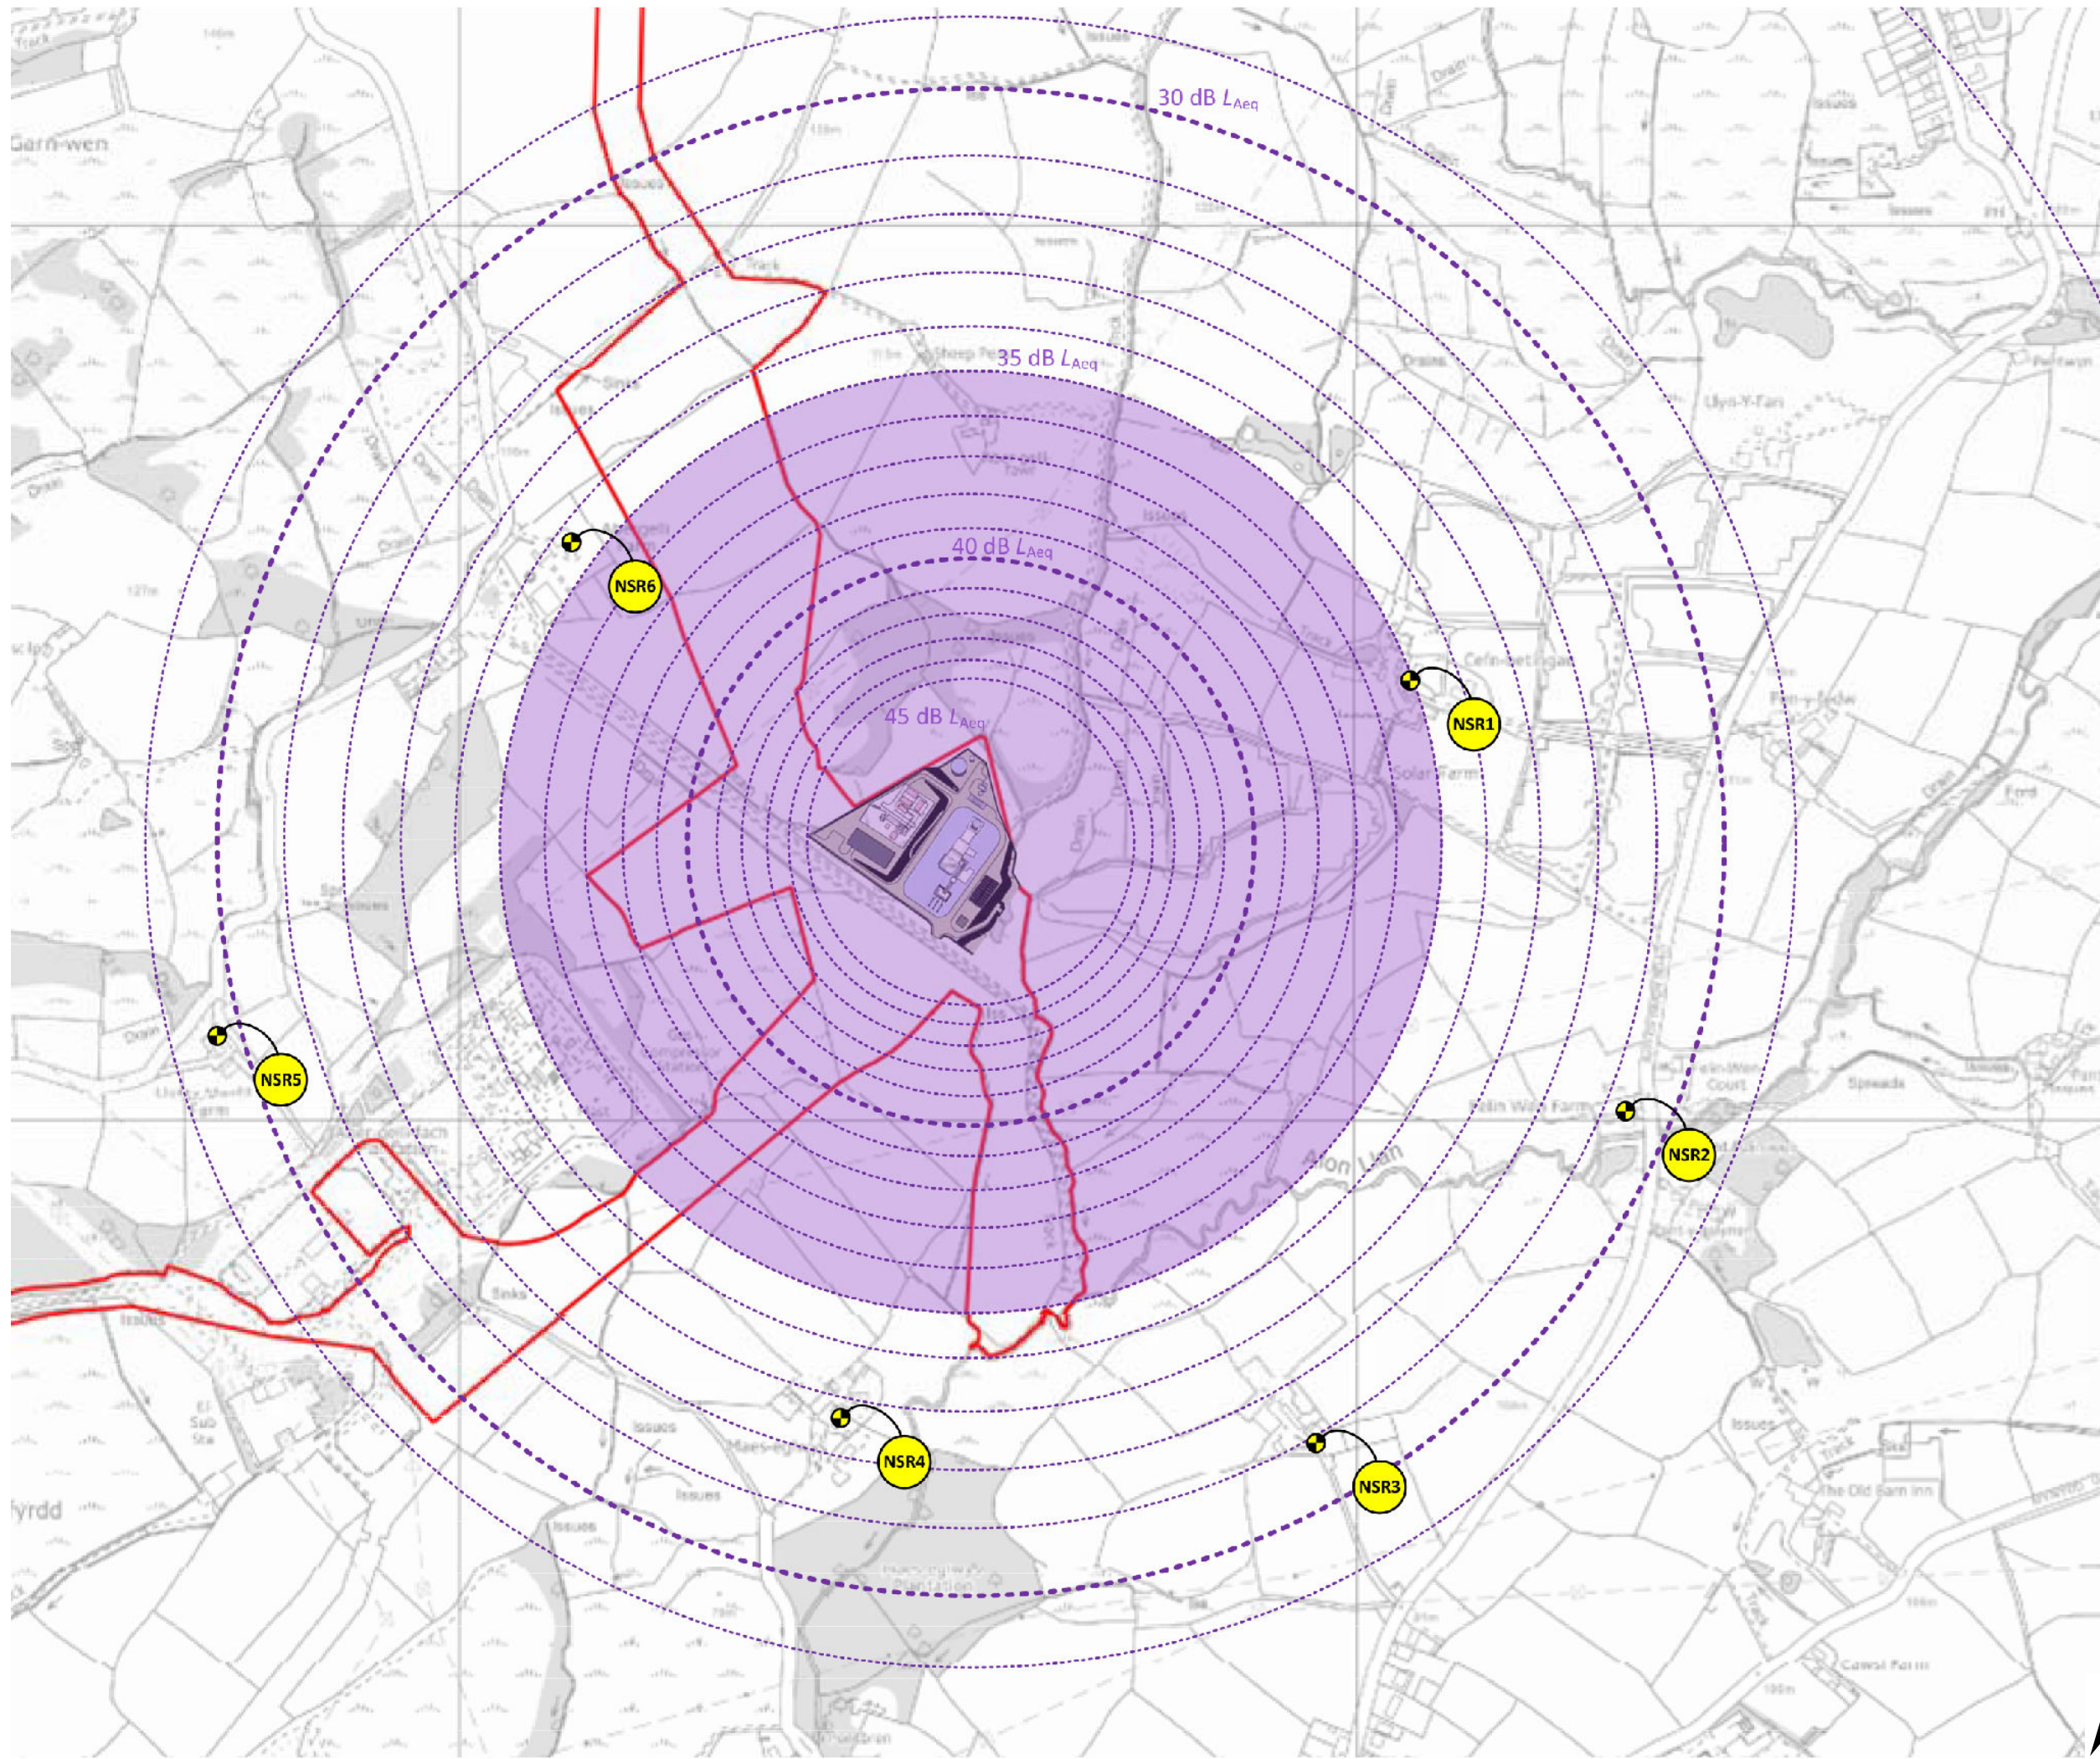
30 dB $L_{Aeq}$

35 dB $L_{Aeq}$

40 dB $L_{Aeq}$

45 dB $L_{Aeq}$

NSR6

NSR1

NSR5

NSR2

NSR4

NSR3

Garn-wen

Track

Issues

Drain

Sheep Pen

Llyn-Y-Fan

Cefn-betingau

Solar Farm

Afon Llan

Drain

Issues

Sinks

Maes-eglwys

Issues

The Old Barn Inn

Cawsi Farm

Track

Issues

El Sub Sta

fyrdd

Felin Wen Farm

Felin-Wen Court

Issues

Track